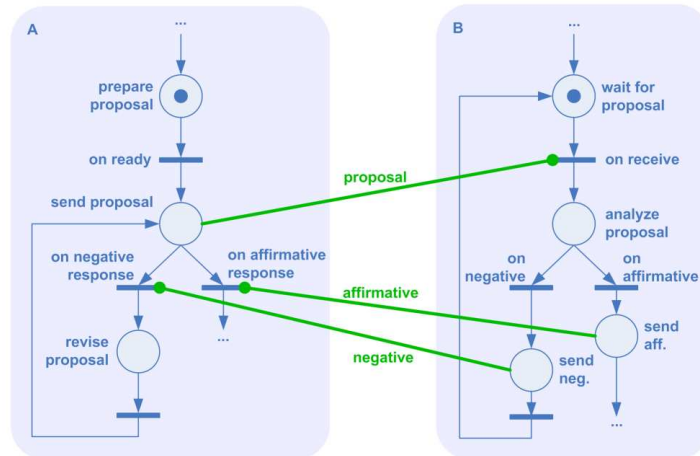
A

...

prepare proposal

on ready

send proposal

on negative response

on affirmative response

revise proposal

...

proposal

affirmative

negative

B

...

wait for proposal

on receive

analyze proposal

on negative

on affirmative

send aff.

send neg.

...